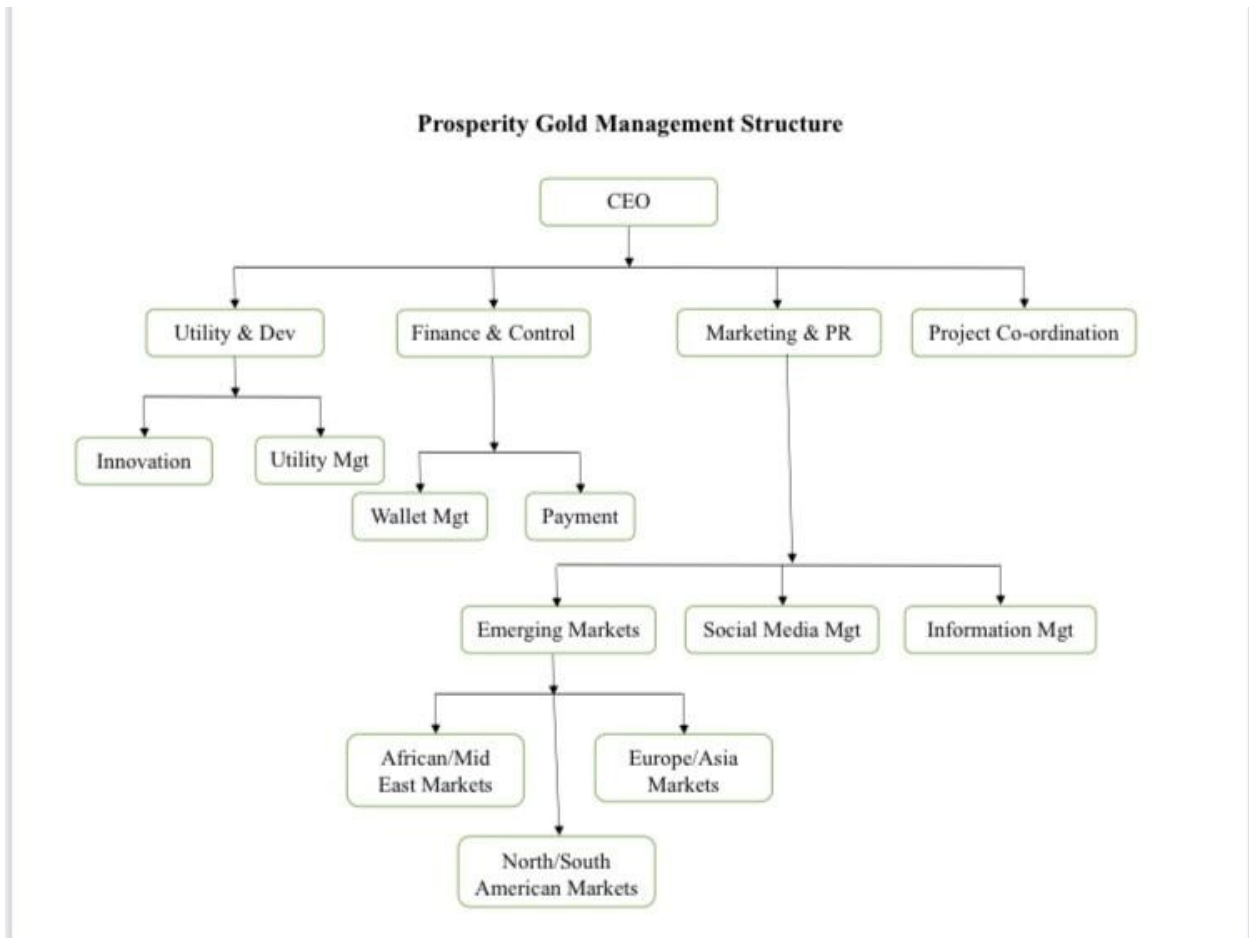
Prosperity Gold Management Structure

CEO

Utility & Dev

Finance & Control

Marketing & PR

Project Co-ordination

Innovation

Utility Mgt

Wallet Mgt

Payment

Emerging Markets

Social Media Mgt

Information Mgt

African/Mid East Markets

Europe/Asia Markets

North/South American Markets